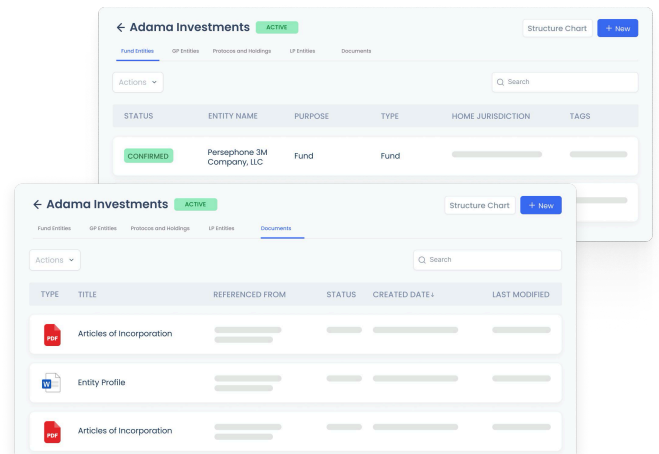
← Adama Investments ACTIVE

Structure Chart + New

Fund Entities GP Entities Protocos and Holdings LP Entities Documents

Actions

Search

| STATUS | ENTITY NAME | PURPOSE | TYPE | HOME JURISDICTION | TAGS |
|---|---|---|---|---|---|
| CONFIRMED | Persephone 3M Company, LLC | Fund | Fund | | |

← Adama Investments ACTIVE

Structure Chart + New

Fund Entities GP Entities Protocos and Holdings LP Entities Documents

Actions

Search

| TYPE | TITLE | REFERENCED FROM | STATUS | CREATED DATE ↓ | LAST MODIFIED |
|---|---|---|---|---|---|
| PDF | Articles of Incorporation | | | | |
| W | Entity Profile | | | | |
| PDF | Articles of Incorporation | | | | |